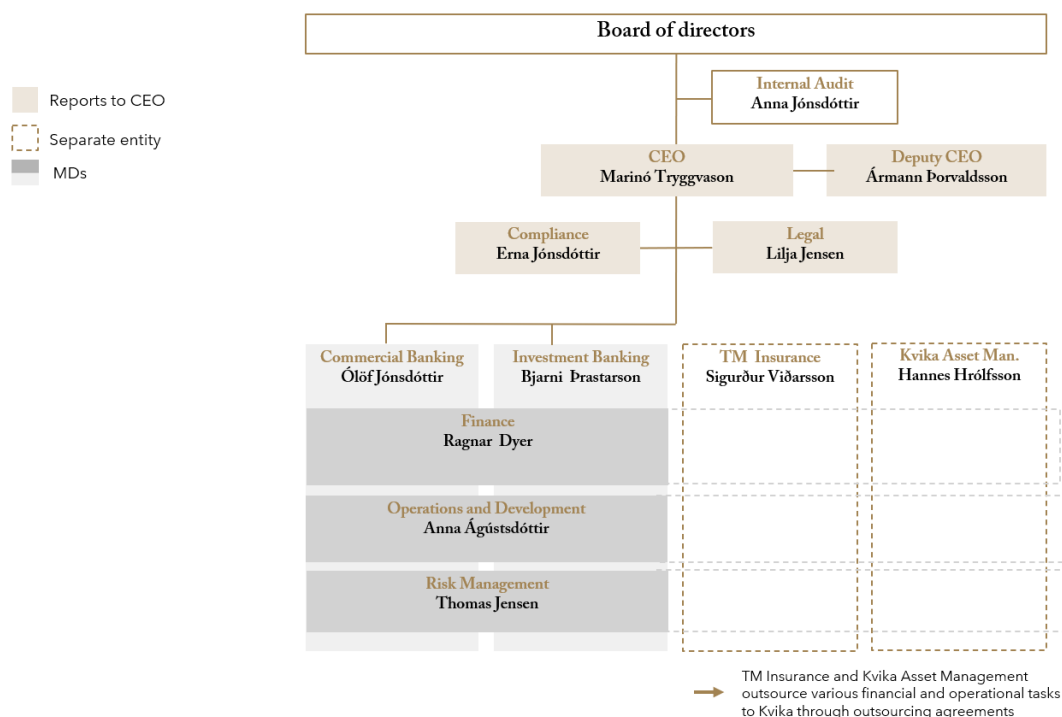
Reports to CEO

Separate entity

MDs

Board of directors

Internal Audit
Anna Jónsdóttir

CEO
Marinó Tryggvason

Deputy CEO
Ármann Þorvaldsson

Compliance
Erna Jónsdóttir

Legal
Lilja Jensen

Commercial Banking
Ólöf Jónsdóttir

Investment Banking
Bjarni Þrastarson

TM Insurance
Sigurður Viðarsson

Kvika Asset Man.
Hannes Hrólfsson

Finance
Ragnar Dyer

Operations and Development
Anna Ágústsdóttir

Risk Management
Thomas Jensen

TM Insurance and Kvika Asset Management outsource various financial and operational tasks to Kvika through outsourcing agreements